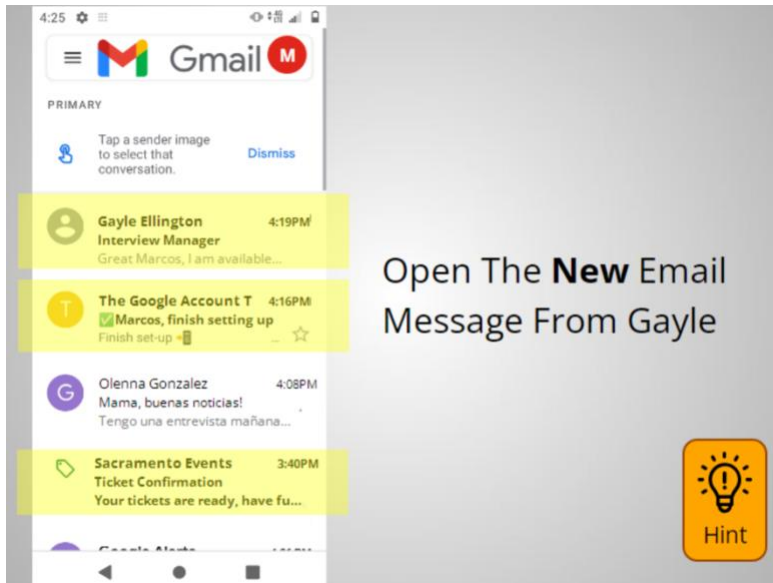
4:25

Gmail M

PRIMARY

Tap a sender image to select that conversation. Dismiss

Gayle Ellington 4:19PM
Interview Manager
Great Marcos, I am available...

T
The Google Account T 4:16PM
✅Marcos, finish setting up
Finish set-up

G
Olenna Gonzalez 4:08PM
Mama, buenas noticias!
Tengo una entrevista mañana...

Sacramento Events 3:40PM
Ticket Confirmation
Your tickets are ready, have fu...

Google Alerts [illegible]

Open The **New** Email Message From Gayle

Hint